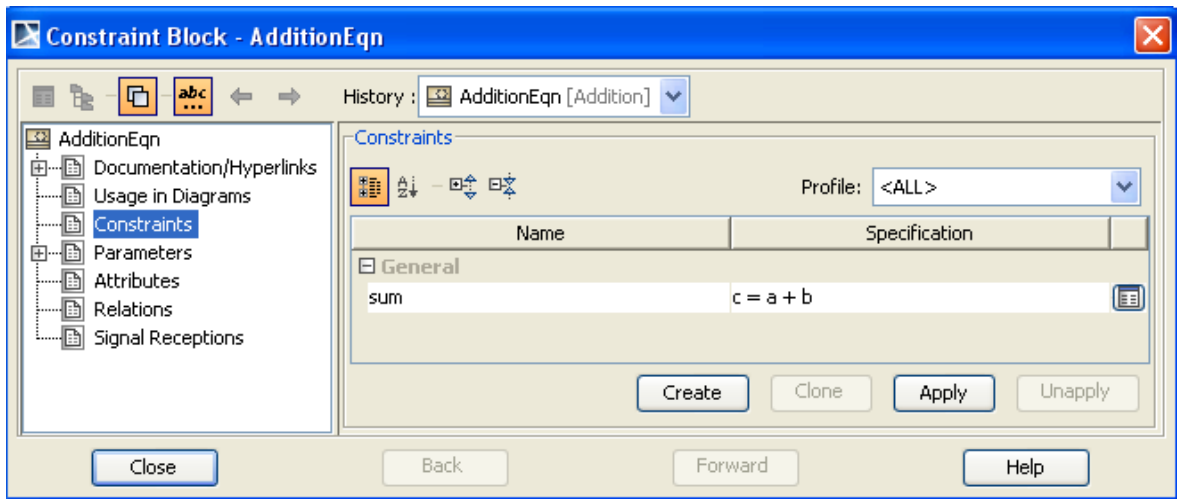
Constraint Block - AdditionEqn

History : AdditionEqn [Addition]

AdditionEqn
Documentation/Hyperlinks
Usage in Diagrams
Constraints
Parameters
Attributes
Relations
Signal Receptions

Constraints

Profile: <ALL>

| Name | Specification |
|---|---|
| General | |
| sum | c = a + b |

Create Clone Apply Unapply

Close Back Forward Help